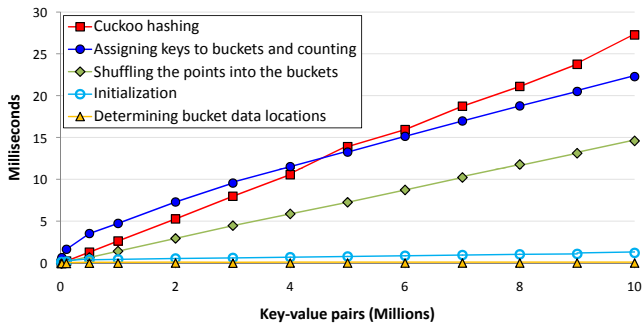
Cuckoo hashing
Assigning keys to buckets and counting
Shuffling the points into the buckets
Initialization
Determining bucket data locations

Milliseconds

30
25
20
15
10
5
0

0
2
4
6
8
10

Key-value pairs (Millions)